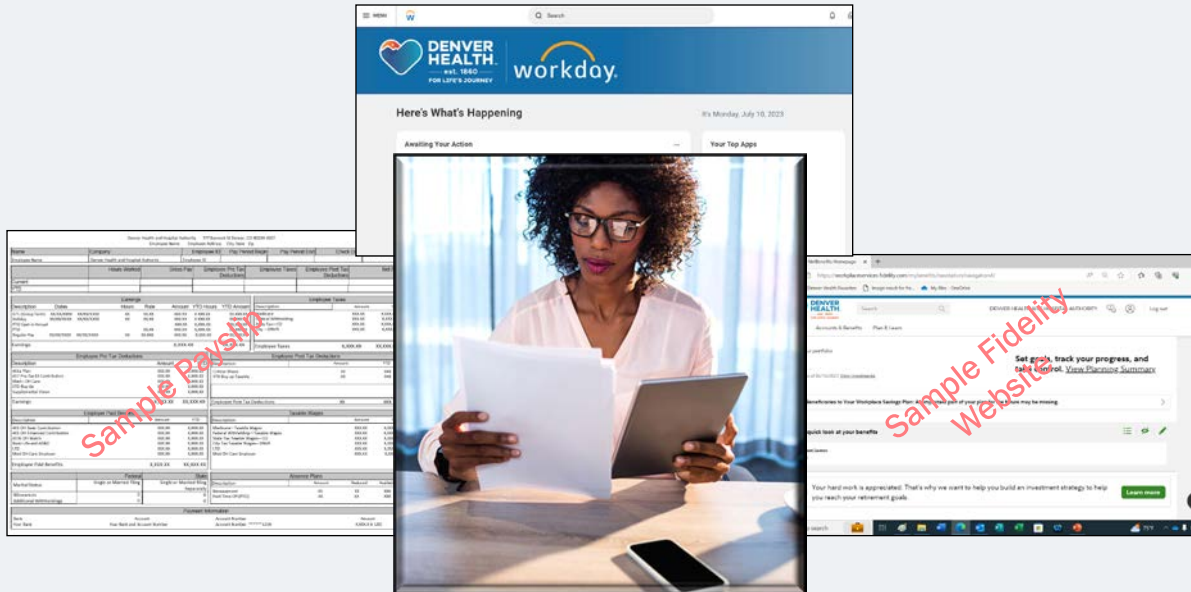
MENU

Search

DENVER HEALTH est. 1860 FOR LIFE'S JOURNEY

workday.

Here's What's Happening

It's Monday, July 10, 2023

Awaiting Your Action

Your Top Apps

Denver Health and Hospital Authority

Name | Company | Employee ID | Pay Period Begin | Pay Period End | Check Date

Employee Name | Denver Health and Hospital Authority | Employee ID

Hours Worked | Gross Pay | Employee Pre Tax Deductions | Employee Taxes | Employee Post Tax Deductions | Net Pay

Current

YTD

Earnings

Description | Dates | Hours | Rate | Amount | YTD Hours | YTD Amount

Employee Taxes

Employee Pre Tax Deductions

Employee Post Tax Deductions

Employer Paid Benefits

Taxable Wages

Federal | State

Marital Status

Allowances

Additional Withholdings

Absence Plans

Payment Information

Bank | Account Name | Account Number | Amount

Your Bank | Your Bank and Account Number

Sample Payslip

NetBenefits Homepage

DENVER HEALTH

Accounts & Benefits | Plan & Learn

DENVER HEALTH & HOSPITAL AUTHORITY

Log out

Set goals, track your progress, and take control. View Planning Summary

Beneficiaries to Your Workplace Savings Plan

quick look at your benefits

Your hard work is appreciated. That's why we want to help you build an investment strategy to help you reach your retirement goals.

Learn more

Sample Fidelity Website

Search